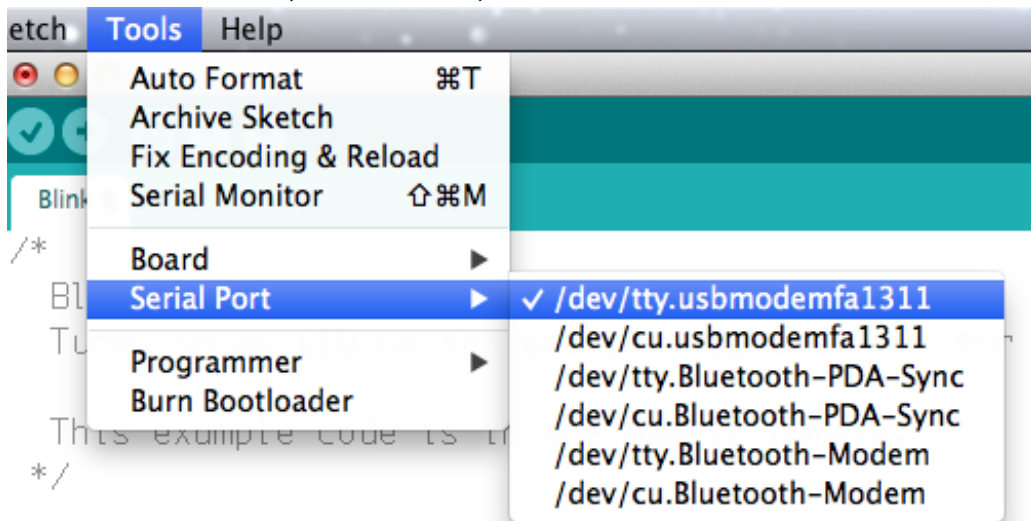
etch Tools Help

Auto Format ⌘T
Archive Sketch
Fix Encoding & Reload
Serial Monitor ⇧⌘M

Board ▶
Serial Port ▶

Programmer ▶
Burn Bootloader

✓ /dev/tty.usbmodemfa1311
/dev/cu.usbmodemfa1311
/dev/tty.Bluetooth-PDA-Sync
/dev/cu.Bluetooth-PDA-Sync
/dev/tty.Bluetooth-Modem
/dev/cu.Bluetooth-Modem

Blink

/*
Bl
Tu
This example code is i
*/